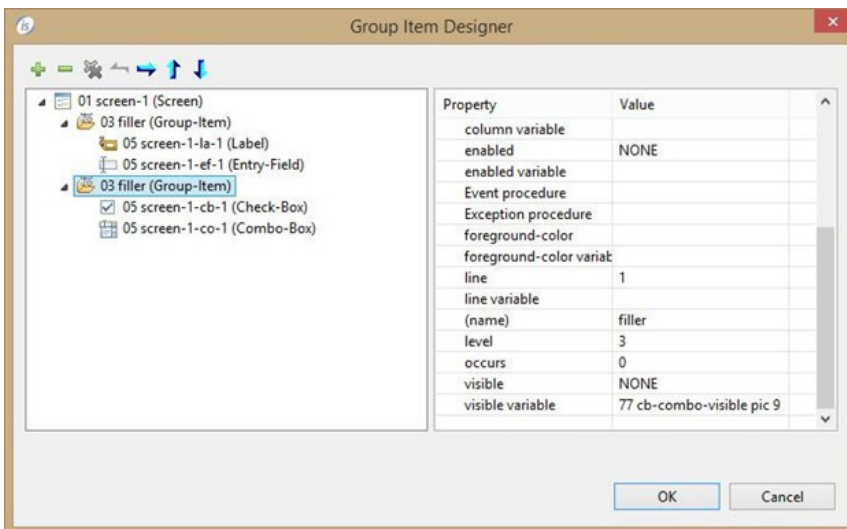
Group Item Designer

01 screen-1 (Screen)
03 filler (Group-Item)
05 screen-1-la-1 (Label)
05 screen-1-ef-1 (Entry-Field)
03 filler (Group-Item)
05 screen-1-cb-1 (Check-Box)
05 screen-1-co-1 (Combo-Box)

| Property | Value |
|---|---|
| column variable | |
| enabled | NONE |
| enabled variable | |
| Event procedure | |
| Exception procedure | |
| foreground-color | |
| foreground-color variab | |
| line | 1 |
| line variable | |
| (name) | filler |
| level | 3 |
| occurs | 0 |
| visible | NONE |
| visible variable | 77 cb-combo-visible pic 9 |

OK
Cancel